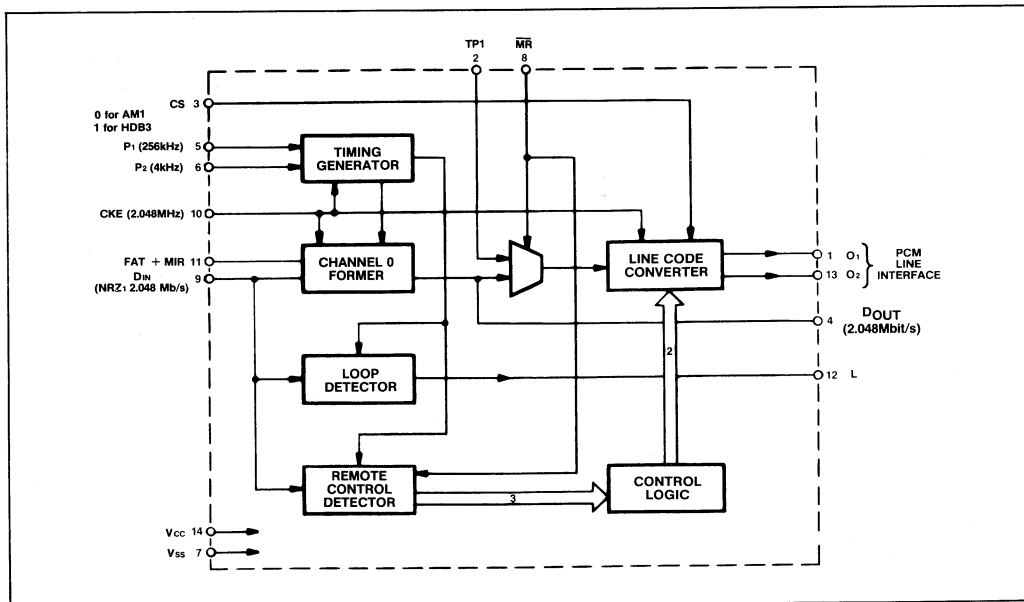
TP1
2

$\overline{MR}$
8

CS 3

0 for AM1
1 for HDB3

P$_1$ (256kHz) 5

P$_2$ (4kHz) 6

TIMING GENERATOR

CKE (2.048MHz) 10

FAT + MIR 11

D$_{IN}$ 9
(NRZ$_1$ 2.048 Mb/s)

CHANNEL 0 FORMER

LINE CODE CONVERTER

1 O$_1$

13 O$_2$

PCM LINE INTERFACE

D$_{OUT}$
4
(2.048Mbit/s)

2

LOOP DETECTOR

12 L

REMOTE CONTROL DETECTOR

3

CONTROL LOGIC

V$_{CC}$ 14

V$_{SS}$ 7